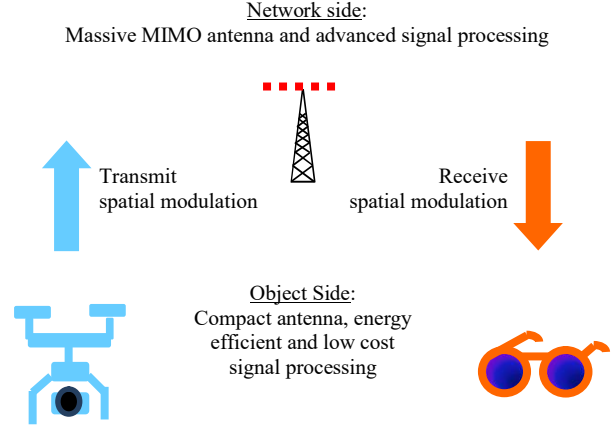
Network side:
Massive MIMO antenna and advanced signal processing

Transmit
spatial modulation

Receive
spatial modulation

Object Side:
Compact antenna, energy efficient and low cost signal processing